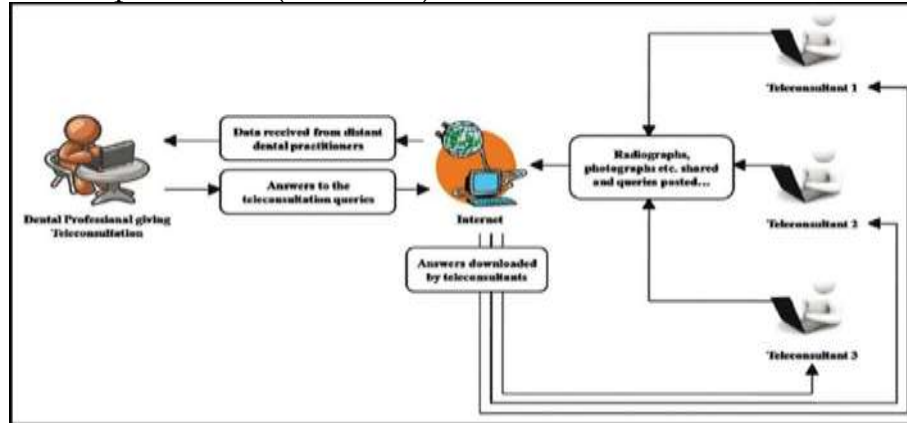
Teleconsultant 1

Data received from distant dental practitioners

Answers to the teleconsultation queries

Radiographs, photographs etc. shared and queries posted...

Teleconsultant 2

Dental Professional giving Teleconsultation

Internet

Answers downloaded by teleconsultants

Teleconsultant 3